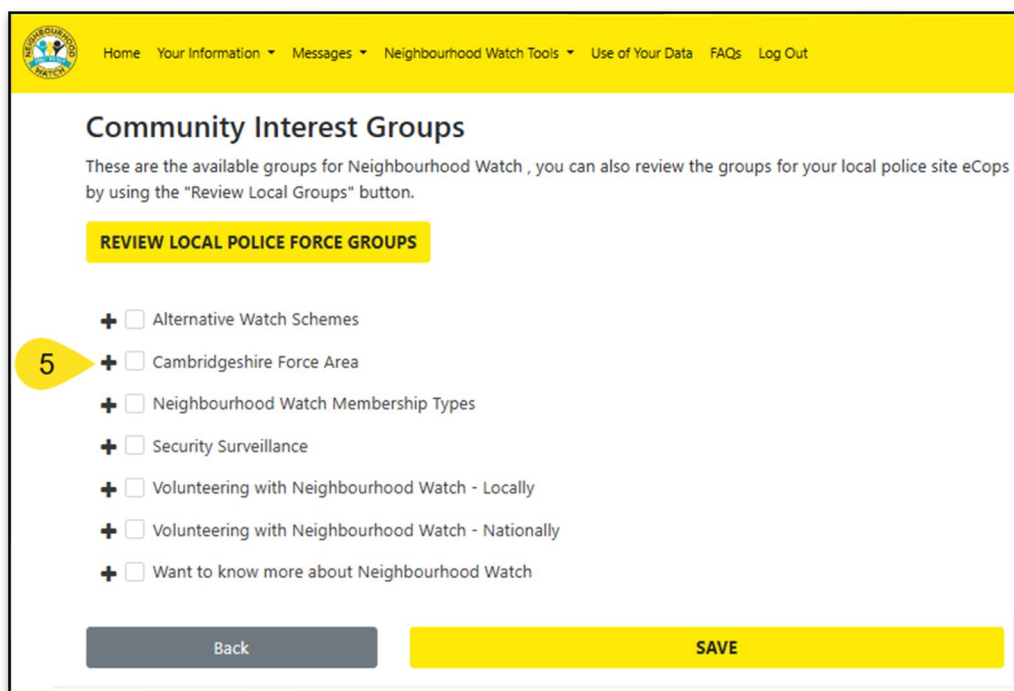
NEIGHBOURHOOD WATCH

Home Your Information Messages Neighbourhood Watch Tools Use of Your Data FAQs Log Out

Community Interest Groups

These are the available groups for Neighbourhood Watch , you can also review the groups for your local police site eCops by using the "Review Local Groups" button.

REVIEW LOCAL POLICE FORCE GROUPS

Alternative Watch Schemes

5

Cambridgeshire Force Area

Neighbourhood Watch Membership Types

Security Surveillance

Volunteering with Neighbourhood Watch - Locally

Volunteering with Neighbourhood Watch - Nationally

Want to know more about Neighbourhood Watch

Back

SAVE